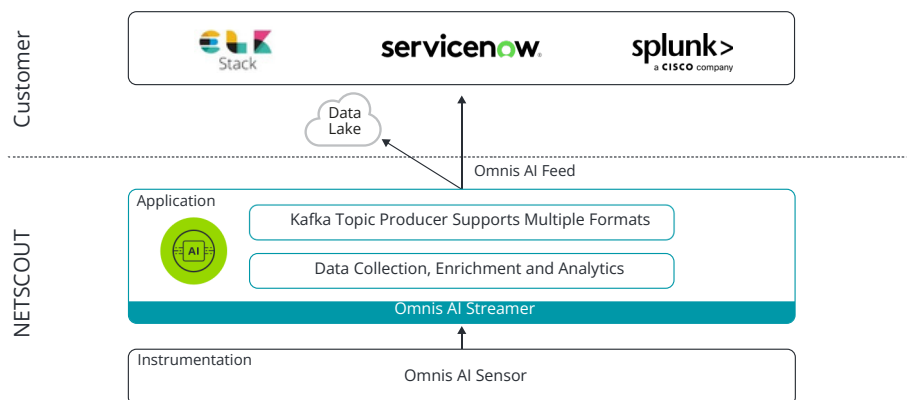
Customer

ELK Stack

servicenow.

splunk>
a CISCO company

Data Lake

Omnis AI Feed

NETSCOUT

Application

AI

Kafka Topic Producer Supports Multiple Formats

Data Collection, Enrichment and Analytics

Omnis AI Streamer

Instrumentation

Omnis AI Sensor